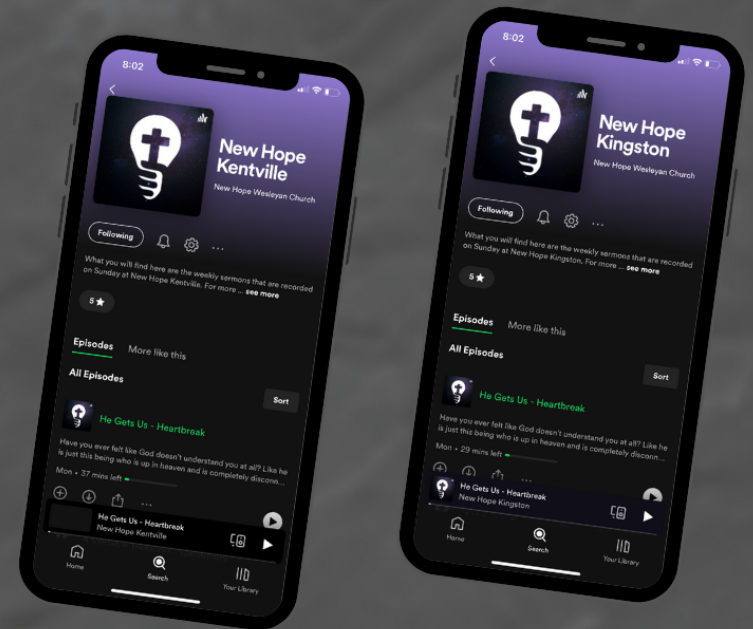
8:02

New Hope Kentville

New Hope Wesleyan Church

Following

What you will find here are the weekly sermons that are recorded on Sunday at New Hope Kentville. For more ... see more

5 ★

Episodes

More like this

All Episodes

Sort

He Gets Us - Heartbreak

Have you ever felt like God doesn't understand you at all? Like he is just this being who is up in heaven and is completely disconn...

Mon • 37 mins left

He Gets Us - Heartbreak

New Hope Kentville

Home

Search

Your Library

8:02

New Hope Kingston

New Hope Wesleyan Church

Following

What you will find here are the weekly sermons that are recorded on Sunday at New Hope Kingston. For more ... see more

5 ★

Episodes

More like this

All Episodes

Sort

He Gets Us - Heartbreak

Have you ever felt like God doesn't understand you at all? Like he is just this being who is up in heaven and is completely disconn...

Mon • 29 mins left

He Gets Us - Heartbreak

New Hope Kingston

Home

Search

Your Library